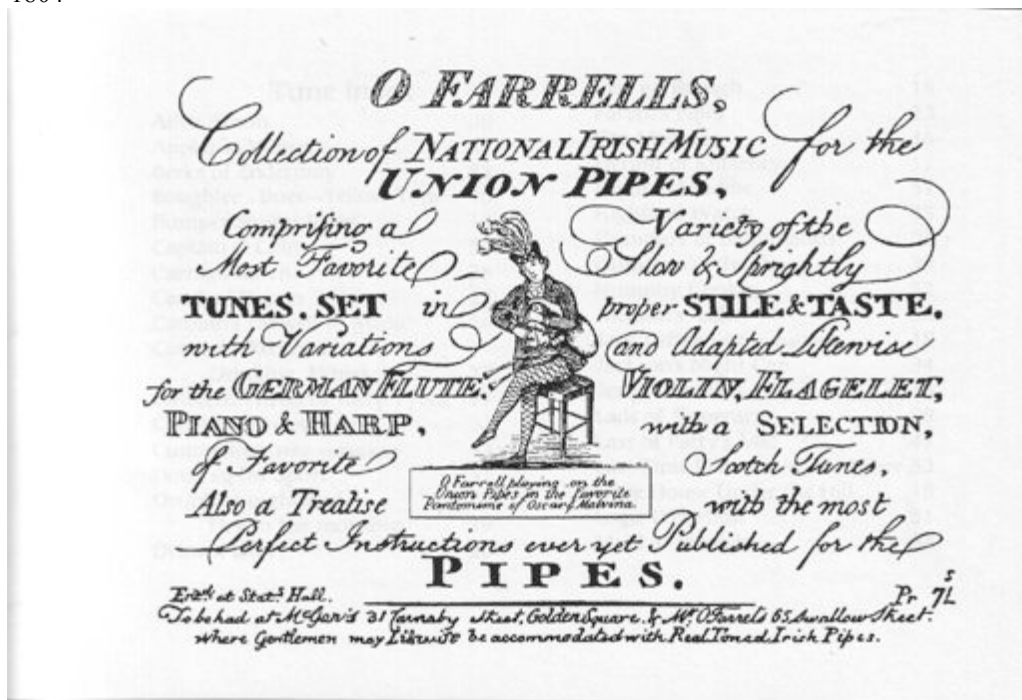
1804

O FARRELLS,
Collection of NATIONAL IRISH MUSIC for the
UNION PIPES,
Comprising a Variety of the
Most Favorite Slow & Sprightly
TUNES. SET in proper STILE & TASTE,
with Variations and Adapted Likewise
for the GERMAN FLUTE, VIOLIN, FLAGELET,
PIANO & HARP, with a SELECTION,
of Favorite Scotch Tunes,
Also a Treatise with the most
Perfect Instructions ever yet Published for the
PIPES.

O Farrell playing on the Union Pipes in the Favorite Pantomime of Oscar & Malvina.

Entd. at Stat. Hall. Pr $\overset{s}{7}$L
To be had at Mc.Garr's 31 Carnaby Street, Golden Square, & Mr. O Farrel's 65 Swallow Street:
where Gentlemen may Likewise be accommodated with Real Toned Irish Pipes.